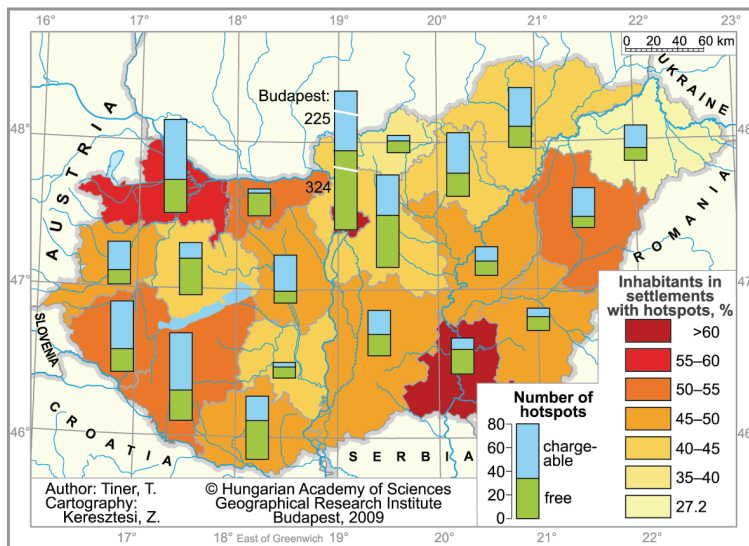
16° 17° 18° 19° 20° 21° 22° 23°

0 20 40 60 km

UKRAINE

Budapest:
225

324

48°

AUSTRIA

ROMANIA

47°

SLOVENIA

Inhabitants in settlements with hotspots, %

>60
55–60
50–55
45–50
40–45
35–40
27.2

Number of hotspots

80
60
40
20
0

chargeable
free

46°

CROATIA

SERBIA

Author: Tiner, T.
Cartography: Keresztesi, Z.

© Hungarian Academy of Sciences
Geographical Research Institute
Budapest, 2009

17° 18° East of Greenwich 19° 20° 21° 22°